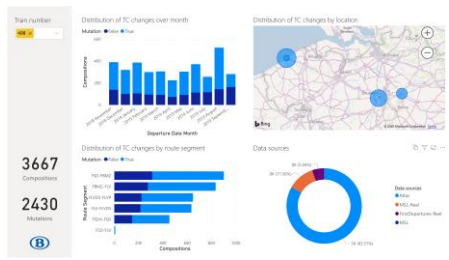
Train number

408

Distribution of TC changes over month

Mutation ● False ● True

Compositions

Departure Date Month

Distribution of TC changes by location

Bing

© 2021 Microsoft Corporation Terms

3667

Compositions

2430

Mutations

Distribution of TC changes by route segment

Mutation ● False ● True

Route Segment

Compositions

Data sources

Data sources

● Main

● MSL Real

● FirstDepartures Real

● MSL